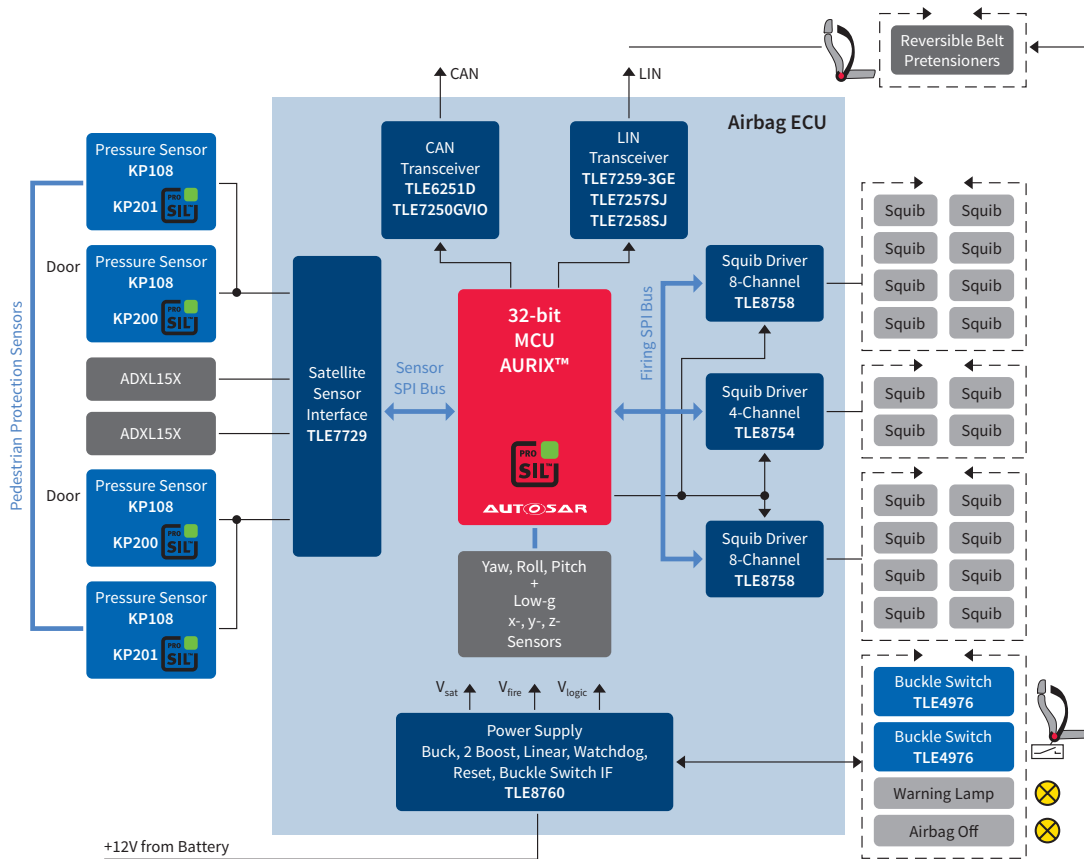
Reversible Belt Pretensioners

CAN

LIN

Airbag ECU

Pedestrian Protection Sensors

Pressure Sensor
KP108
KP201 PRO SIL

Door

Pressure Sensor
KP108
KP200 PRO SIL

ADXL15X

ADXL15X

Door

Pressure Sensor
KP108
KP200 PRO SIL

Pressure Sensor
KP108
KP201 PRO SIL

CAN Transceiver
TLE6251D
TLE7250GVIO

LIN Transceiver
TLE7259-3GE
TLE7257SJ
TLE7258SJ

Satellite Sensor Interface
TLE7729

Sensor SPI Bus

32-bit MCU AURIX™

PRO SIL

AUTOSAR

Firing SPI Bus

Squib Driver 8-Channel
TLE8758

Squib Driver 4-Channel
TLE8754

Squib Driver 8-Channel
TLE8758

Squib Squib
Squib Squib
Squib Squib
Squib Squib

Squib Squib
Squib Squib

Squib Squib
Squib Squib
Squib Squib
Squib Squib

Yaw, Roll, Pitch + Low-g x-, y-, z- Sensors

$V_{sat}$ $V_{fire}$ $V_{logic}$

Power Supply
Buck, 2 Boost, Linear, Watchdog, Reset, Buckle Switch IF
TLE8760

Buckle Switch
TLE4976

Buckle Switch
TLE4976

Warning Lamp

Airbag Off

+12V from Battery